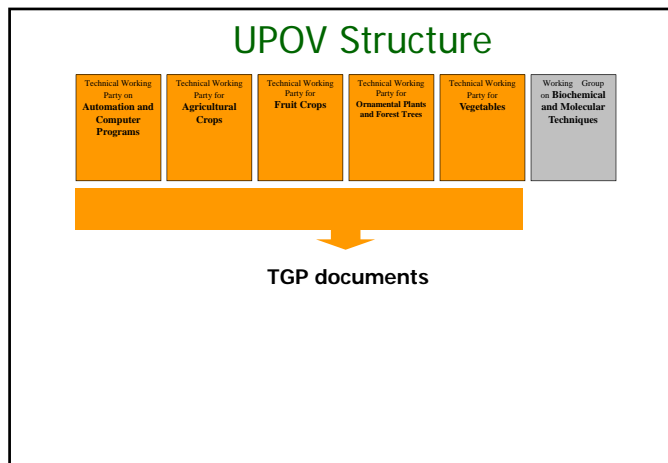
UPOV Structure

Technical Working Party on **Automation and Computer Programs**

Technical Working Party for **Agricultural Crops**

Technical Working Party for **Fruit Crops**

Technical Working Party for **Ornamental Plants and Forest Trees**

Technical Working Party for **Vegetables**

Working Group on **Biochemical and Molecular Techniques**

**TGP documents**